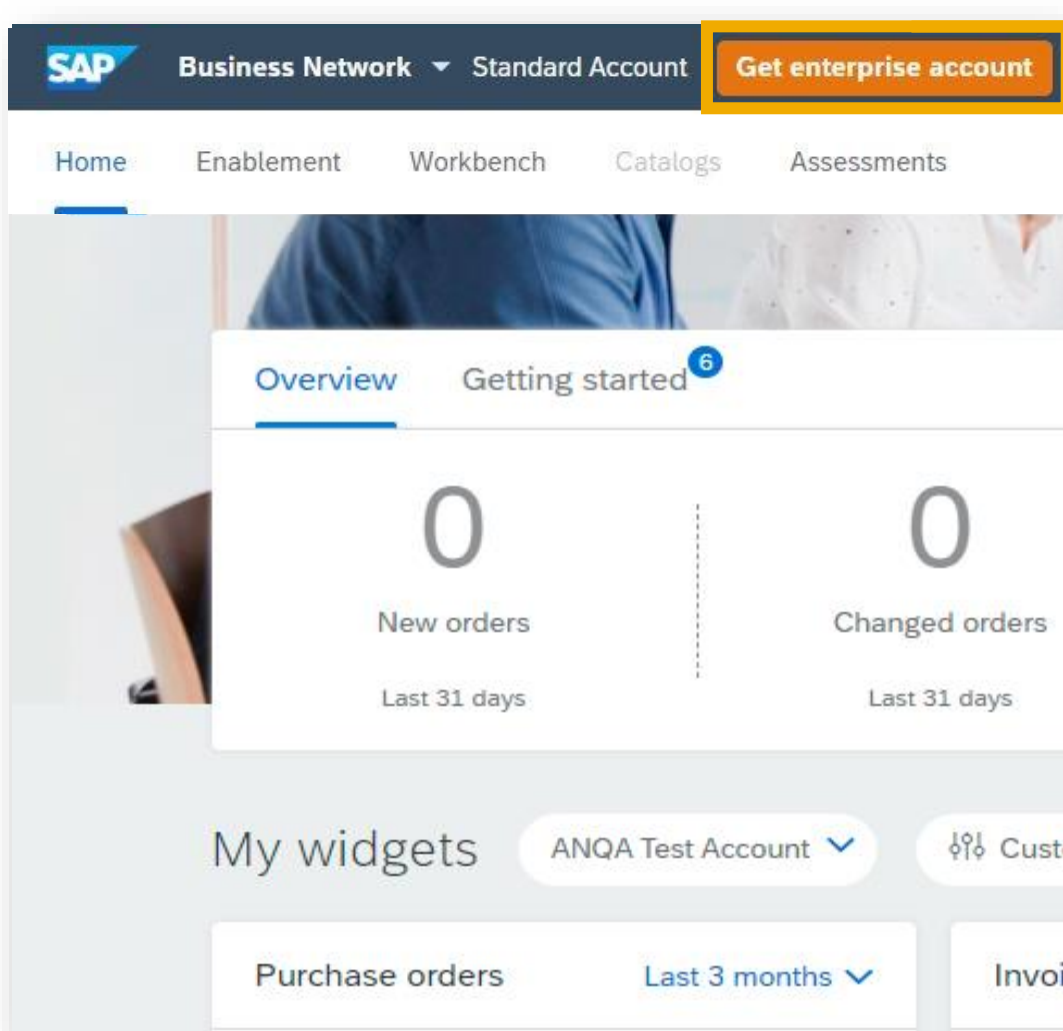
SAP Business Network Standard Account Get enterprise account

Home Enablement Workbench Catalogs Assessments

Overview Getting started 6

0
New orders
Last 31 days

0
Changed orders
Last 31 days

My widgets ANQA Test Account Cust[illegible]

Purchase orders Last 3 months

Invoi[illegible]